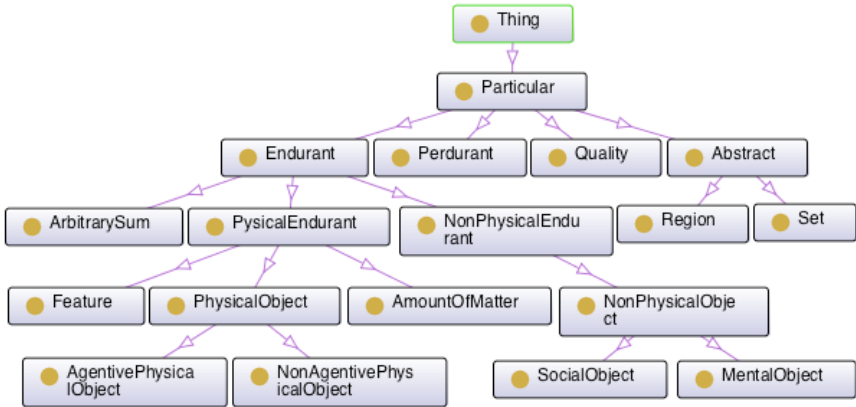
Thing

Particular

Endurant

Perdurant

Quality

Abstract

ArbitrarySum

PysicalEndurant

NonPhysicalEndurant

Region

Set

Feature

PhysicalObject

AmountOfMatter

NonPhysicalObject

AgentivePhysicalObject

NonAgentivePhysicalObject

SocialObject

MentalObject